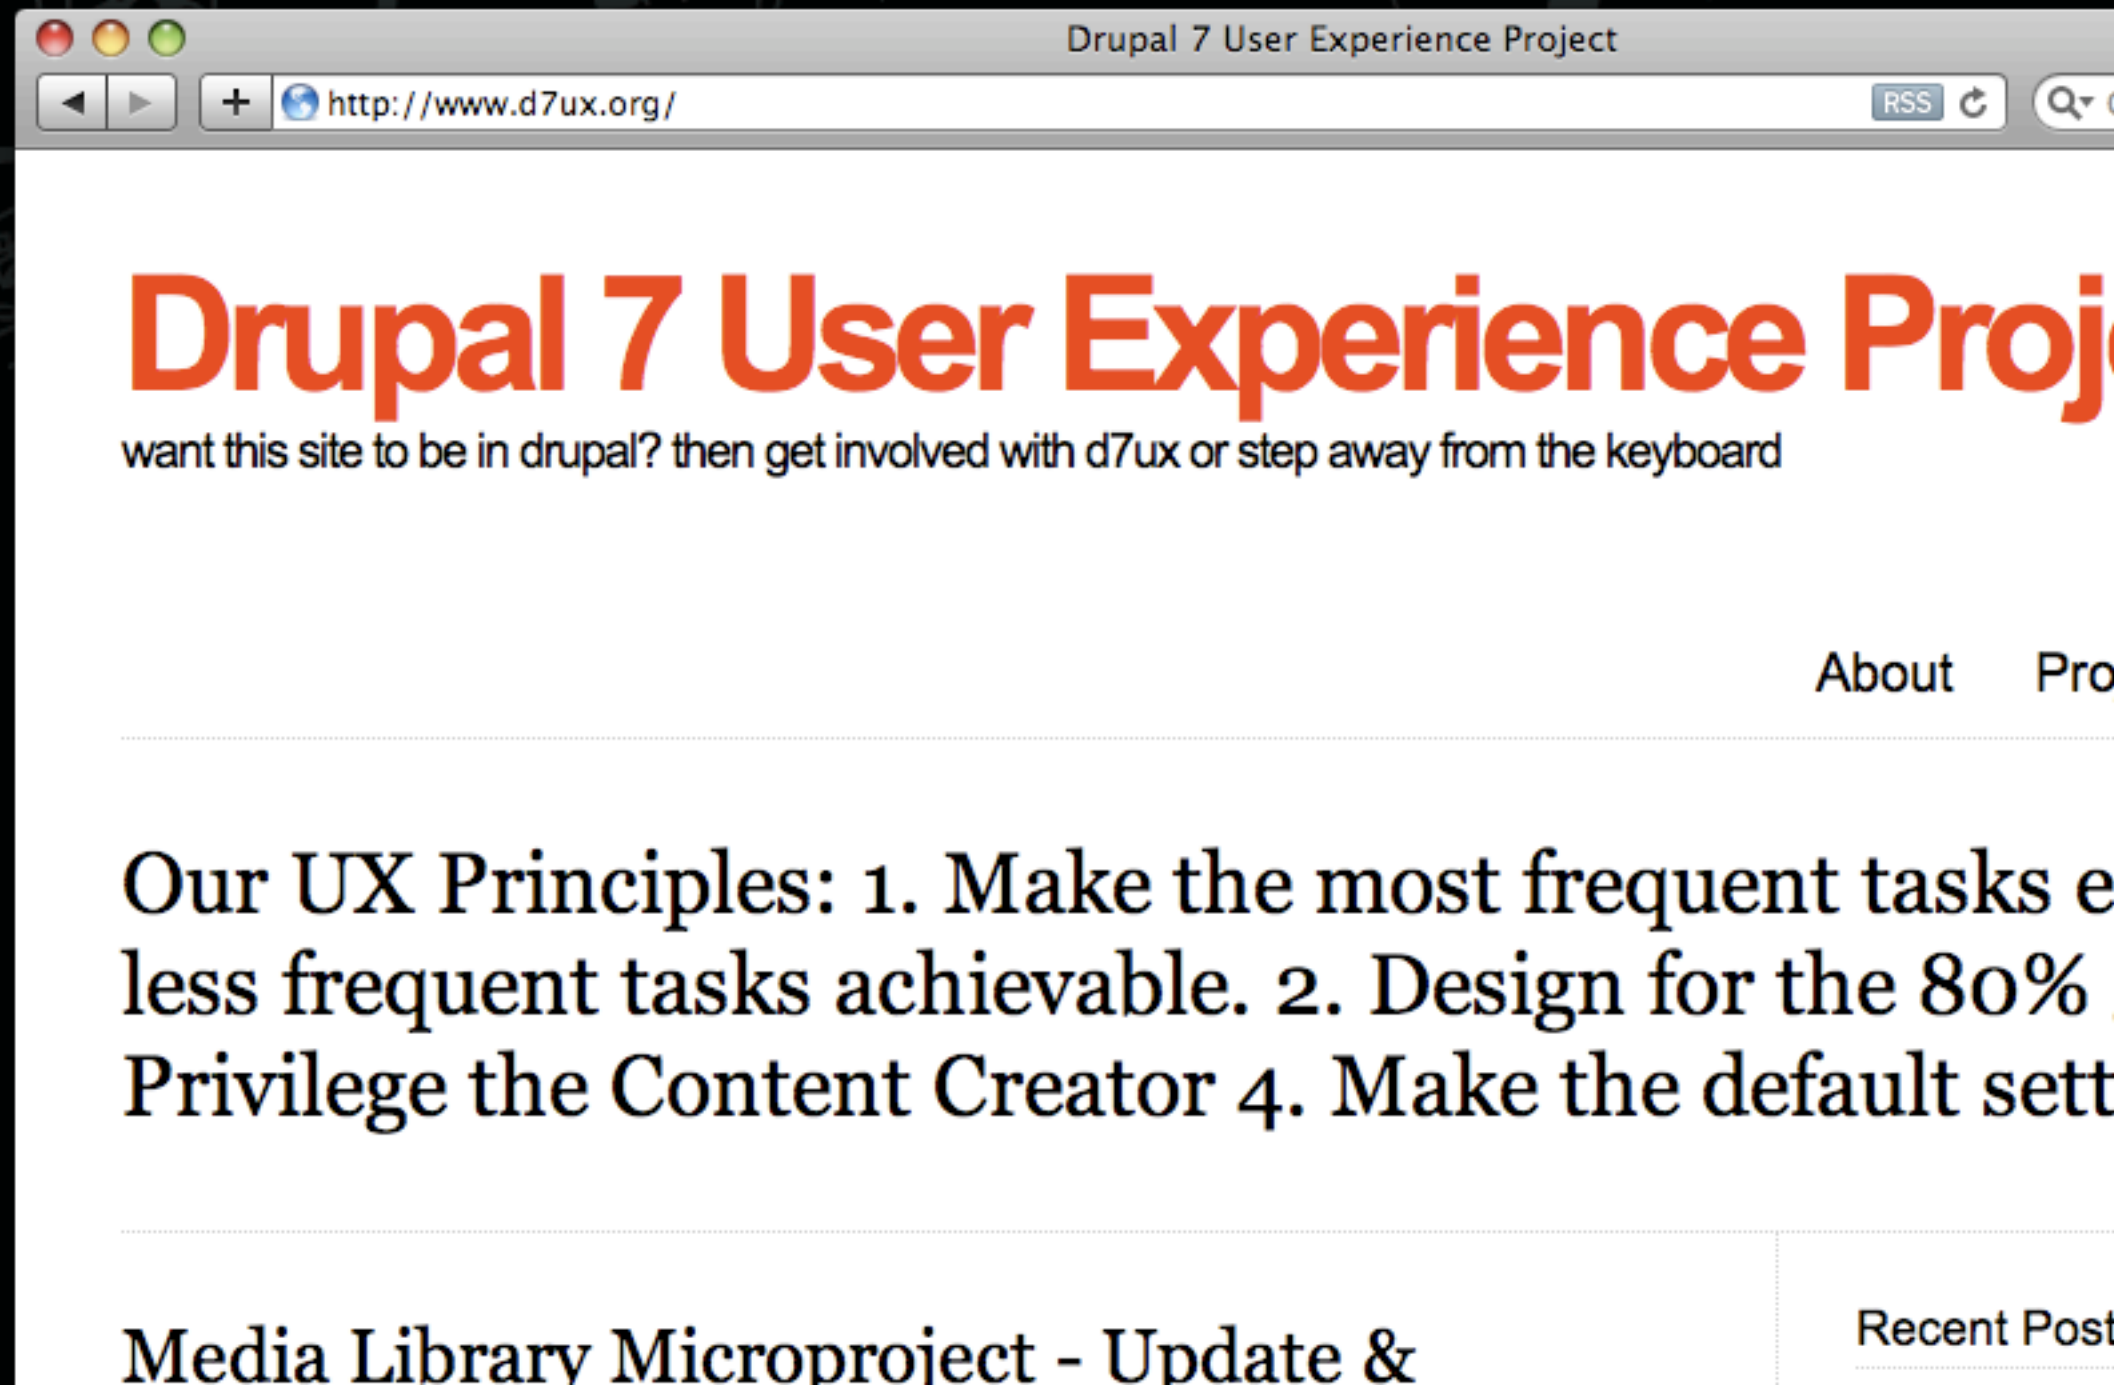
Drupal 7 User Experience Project

http://www.d7ux.org/

RSS

Drupal 7 User Experience Proj

want this site to be in drupal? then get involved with d7ux or step away from the keyboard

About Pro

Our UX Principles: 1. Make the most frequent tasks e less frequent tasks achievable. 2. Design for the 80% Privilege the Content Creator 4. Make the default sett

Media Library Microproject - Update &

Recent Post